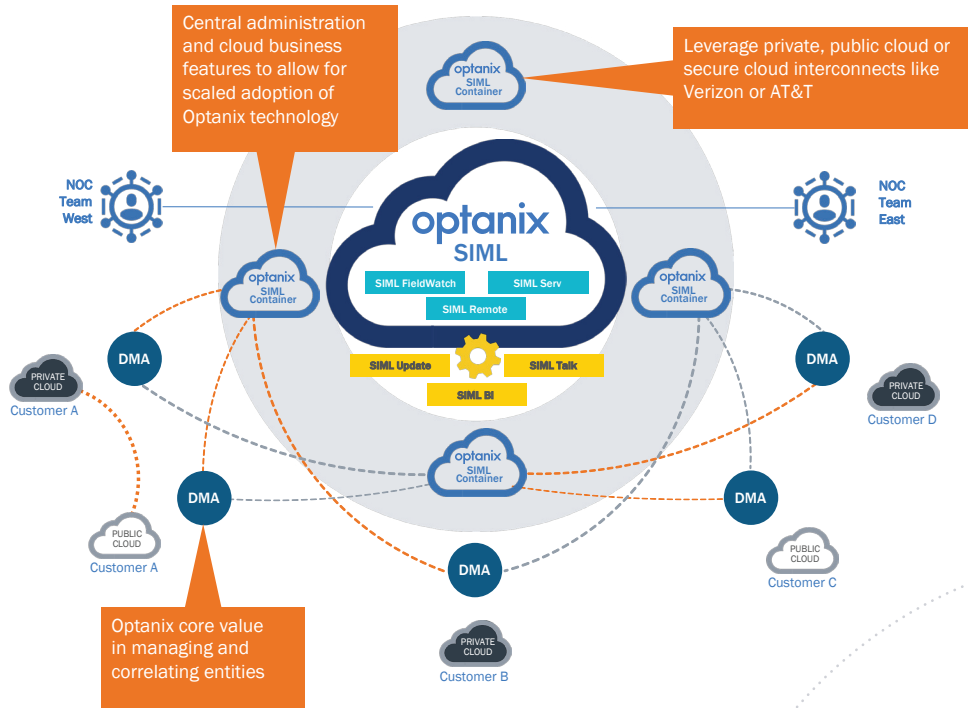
Central administration and cloud business features to allow for scaled adoption of Optanix technology

optanix SIML Container

Leverage private, public cloud or secure cloud interconnects like Verizon or AT&T

NOC Team West

NOC Team East

optanix SIML

SIML FieldWatch

SIML Serv

SIML Remote

SIML Update

SIML Talk

SIML BI

optanix SIML Container

optanix SIML Container

DMA

DMA

PRIVATE CLOUD
Customer A

PRIVATE CLOUD
Customer D

optanix SIML Container

DMA

DMA

PUBLIC CLOUD
Customer A

PUBLIC CLOUD
Customer C

DMA

Optanix core value in managing and correlating entities

PRIVATE CLOUD
Customer B